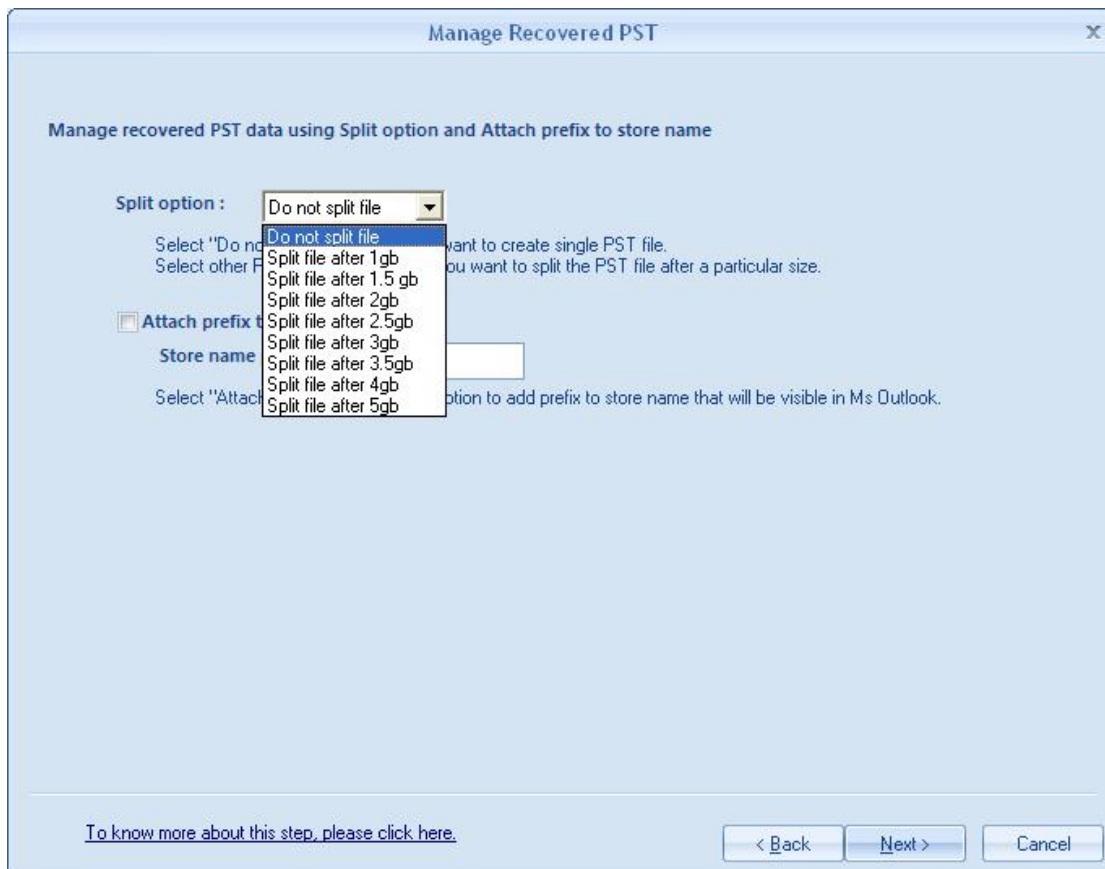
Manage Recovered PST

x

Manage recovered PST data using Split option and Attach prefix to store name

Split option : Do not split file

Do not split file
Split file after 1gb
Split file after 1.5 gb
Split file after 2gb
Split file after 2.5gb
Split file after 3gb
Split file after 3.5gb
Split file after 4gb
Split file after 5gb

Select "Do no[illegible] want to create single PST file.
Select other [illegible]ou want to split the PST file after a particular size.

Attach prefix t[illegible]

Store name

Select "Attach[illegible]ption to add prefix to store name that will be visible in Ms Outlook.

To know more about this step, please click here.

< Back

Next >

Cancel